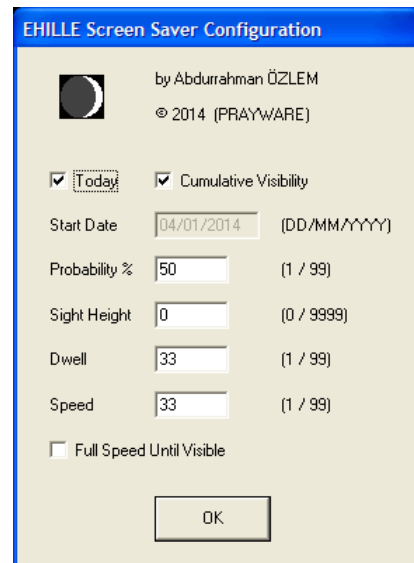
EHILLE Screen Saver Configuration

by Abdurrahman ÖZLEM
© 2014 (PRAYWARE)

Today
Cumulative Visibility

| Start Date | 04/01/2014 | (DD/MM/YYYY) |
|---|---|---|
| Probability % | 50 | (1 / 99) |
| Sight Height | 0 | (0 / 9999) |
| Dwell | 33 | (1 / 99) |
| Speed | 33 | (1 / 99) |

Full Speed Until Visible

OK